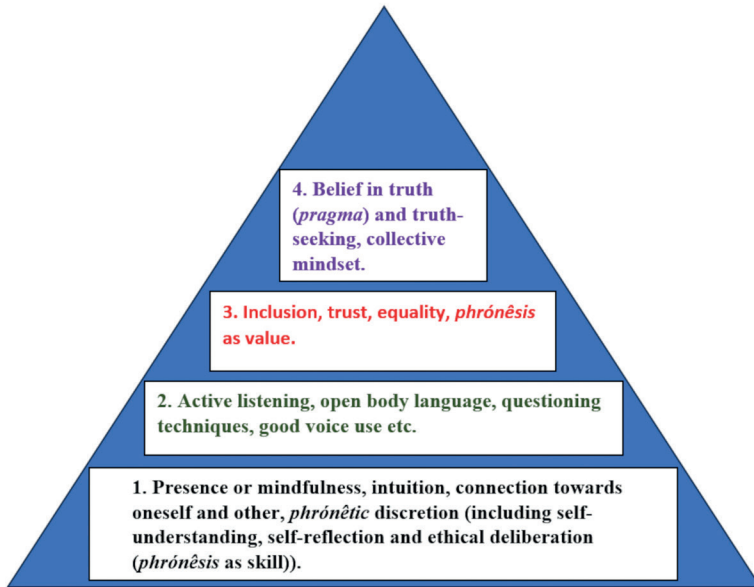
4. Belief in truth (pragma) and truth-seeking, collective mindset.

3. Inclusion, trust, equality, phrónêsis as value.

2. Active listening, open body language, questioning techniques, good voice use etc.

1. Presence or mindfulness, intuition, connection towards oneself and other, phrónêtic discretion (including self-understanding, self-reflection and ethical deliberation (phrónêsis as skill)).